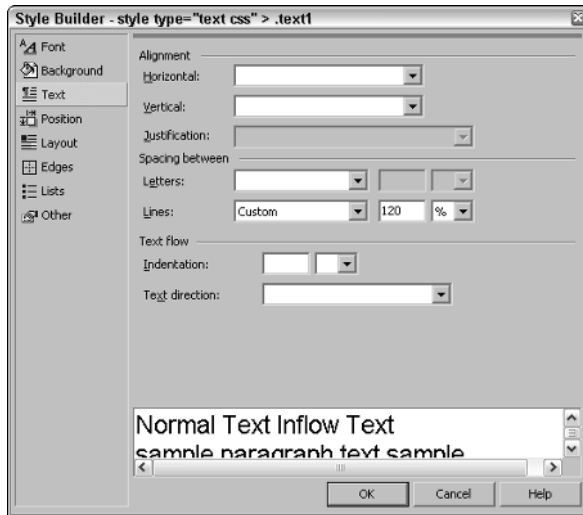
Style Builder - style type="text css" > .text1

Font
Background
Text
Position
Layout
Edges
Lists
Other

Alignment
Horizontal:
Vertical:
Justification:
Spacing between
Letters:
Lines: Custom 120 %
Text flow
Indentation:
Text direction:

Normal Text Inflow Text
sample paragraph text sample

OK Cancel Help